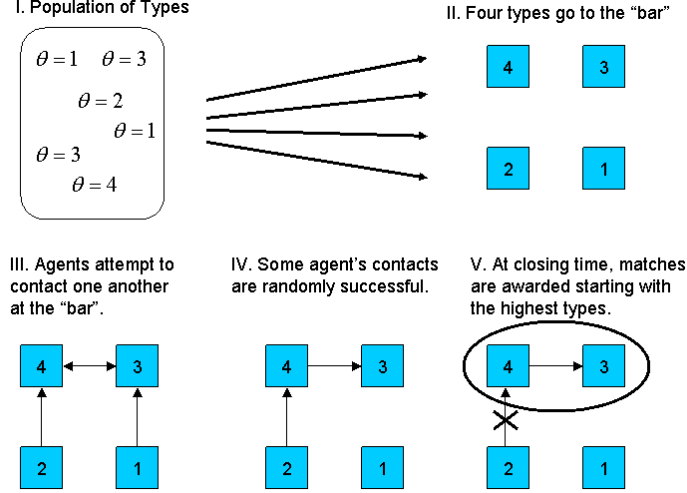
I. Population of Types

$\theta = 1$ $\theta = 3$

$\theta = 2$

$\theta = 1$

$\theta = 3$

$\theta = 4$

II. Four types go to the "bar"

4 3

2 1

III. Agents attempt to contact one another at the "bar".

4 3

2 1

IV. Some agent's contacts are randomly successful.

4 3

2 1

V. At closing time, matches are awarded starting with the highest types.

4 3

2 1